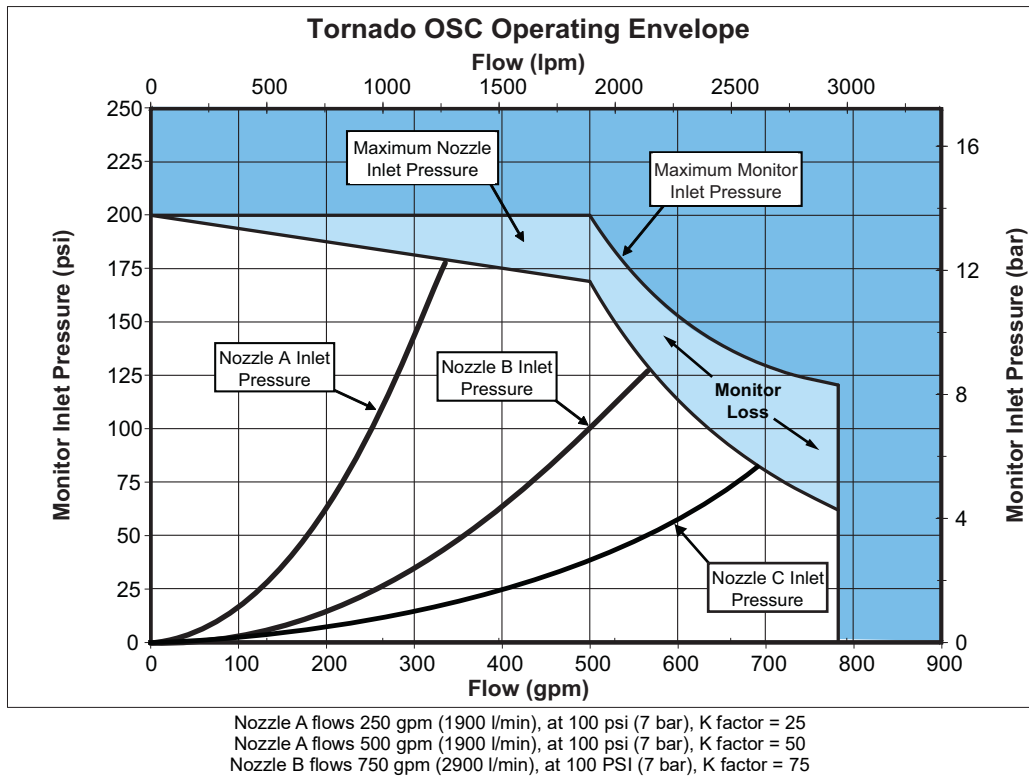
Tornado OSC Operating Envelope

Flow (lpm)

0 500 1000 1500 2000 2500 3000

250
225
200
175
150
125
100
75
50
25
0

Monitor Inlet Pressure (psi)

16
12
8
4
0

Monitor Inlet Pressure (bar)

Maximum Nozzle Inlet Pressure

Maximum Monitor Inlet Pressure

Nozzle A Inlet Pressure

Nozzle B Inlet Pressure

Monitor Loss

Nozzle C Inlet Pressure

0 100 200 300 400 500 600 700 800 900

Flow (gpm)

Nozzle A flows 250 gpm (1900 l/min), at 100 psi (7 bar), K factor = 25
Nozzle A flows 500 gpm (1900 l/min), at 100 psi (7 bar), K factor = 50
Nozzle B flows 750 gpm (2900 l/min), at 100 PSI (7 bar), K factor = 75